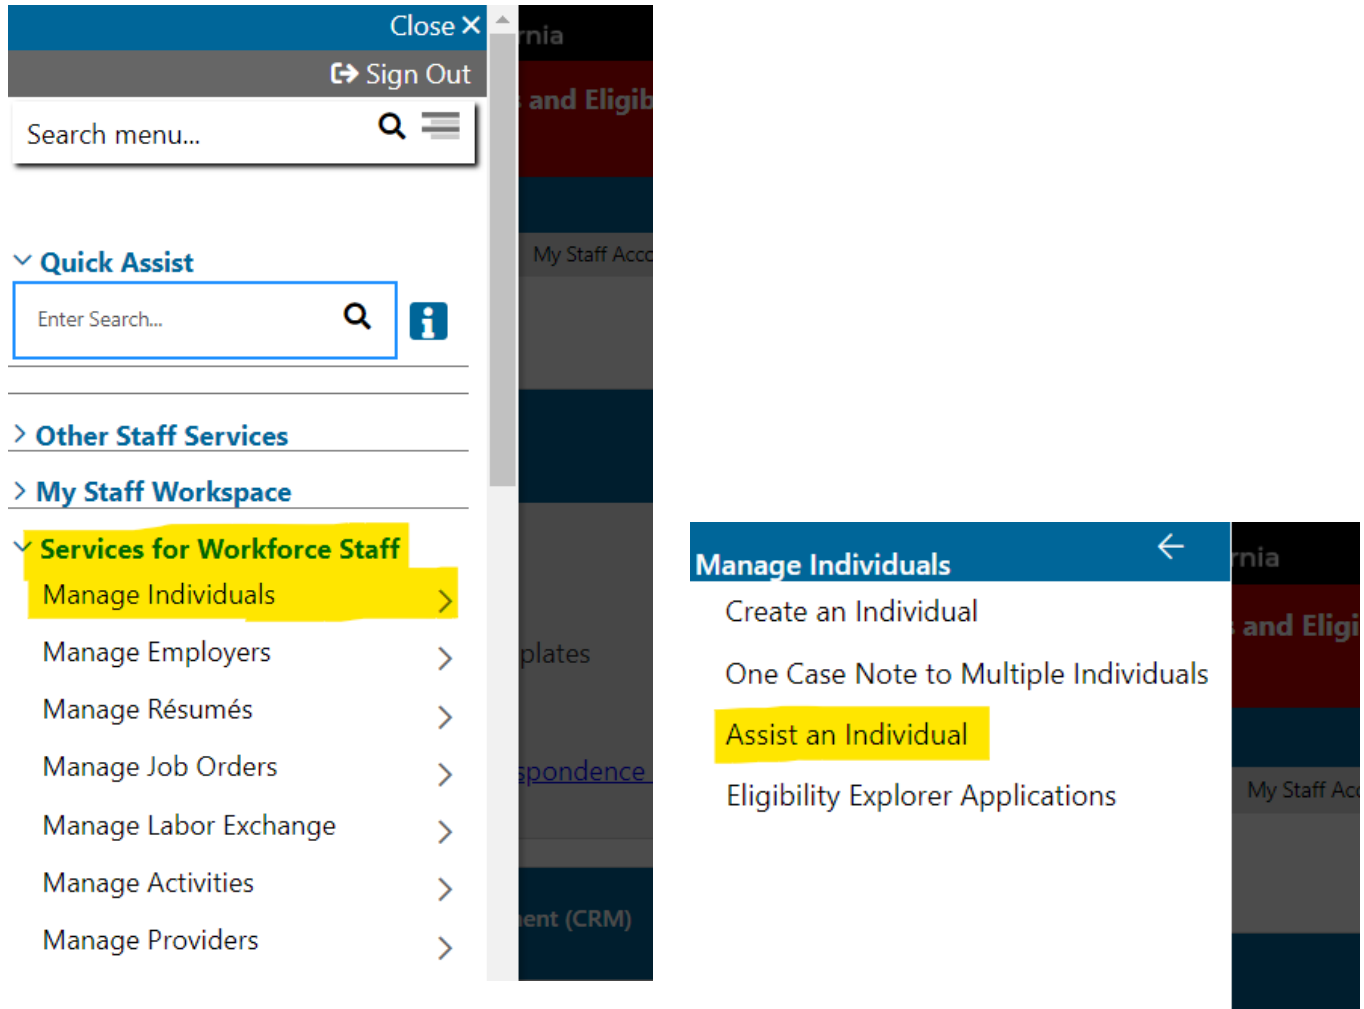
Close ✕
Sign Out
Search menu...

Quick Assist
Enter Search...

Other Staff Services
My Staff Workspace
Services for Workforce Staff
Manage Individuals
Manage Employers
Manage Résumés
Manage Job Orders
Manage Labor Exchange
Manage Activities
Manage Providers

rnia
and Eligib
My Staff Acco
plates
spondence
ent (CRM)

Manage Individuals
Create an Individual
One Case Note to Multiple Individuals
Assist an Individual
Eligibility Explorer Applications

rnia
and Eligi
My Staff Acc